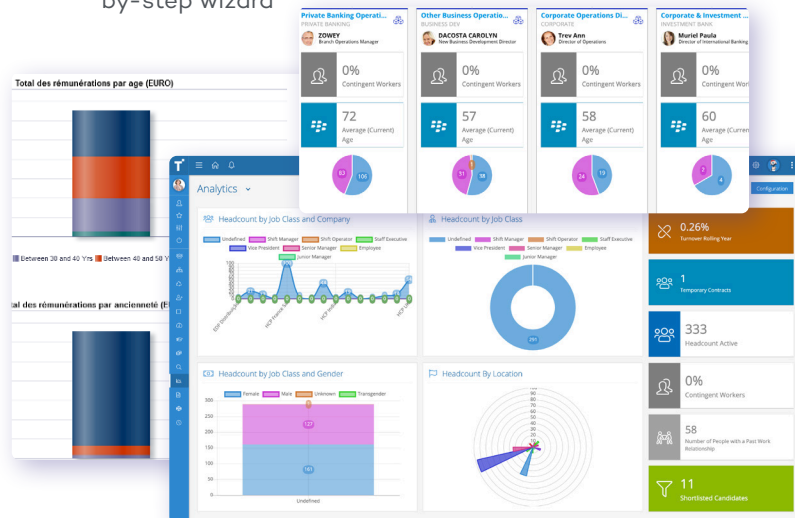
by-step wizard

Private Banking Operati...
PRIVATE BANKING
ZOWEY
Branch Operations Manager
0%
Contingent Workers
72
Average (Current) Age
83
106

Other Business Operatio...
BUSINESS DEV
DACOSTA CAROLYN
New Business Development Director
0%
Contingent Workers
57
Average (Current) Age
51
38

Corporate Operations Di...
CORPORATE
Trev Ann
Director of Operations
0%
Contingent Workers
58
Average (Current) Age
24
19

Corporate & Investment ...
INVESTMENT BANK
Muriel Paula
Director of International Banking
0%
Contingent Wor
60
Average (Curre Age
2
4

Total des rémunérations par age (EURO)
Between 30 and 40 Yrs
Between 40 and 50 Y
tal des rémunérations par ancienneté (E

Analytics
Configuration

Headcount by Job Class and Company
Undefined
Shift Manager
Shift Operator
Staff Executive
Vice President
Senior Manager
Employee
Junior Manager

Headcount by Job Class
Undefined
Shift Manager
Shift Operator
Staff Executive
Vice President
Senior Manager
Employee
Junior Manager
291

0.26%
Turnover Rolling Year
1
Temporary Contracts
333
Headcount Active
0%
Contingent Workers
58
Number of People with a Past Work Relationship
11
Shortlisted Candidates

Headcount by Job Class and Gender
Female
Male
Unknown
Transgender
300
250
200
150
100
50
0
127
161
Undefined

Headcount By Location